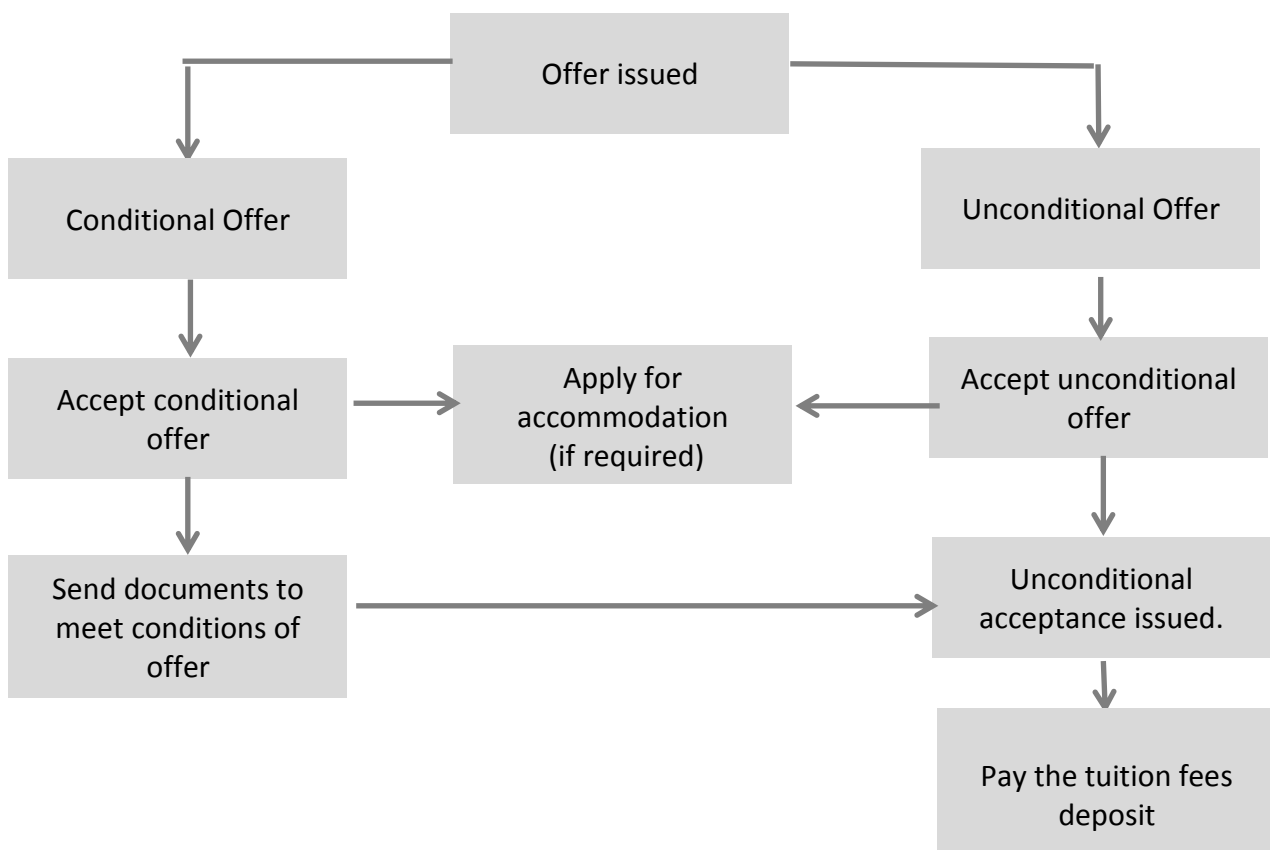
Offer issued

Conditional Offer

Unconditional Offer

Accept conditional offer

Apply for accommodation (if required)

Accept unconditional offer

Send documents to meet conditions of offer

Unconditional acceptance issued.

Pay the tuition fees deposit